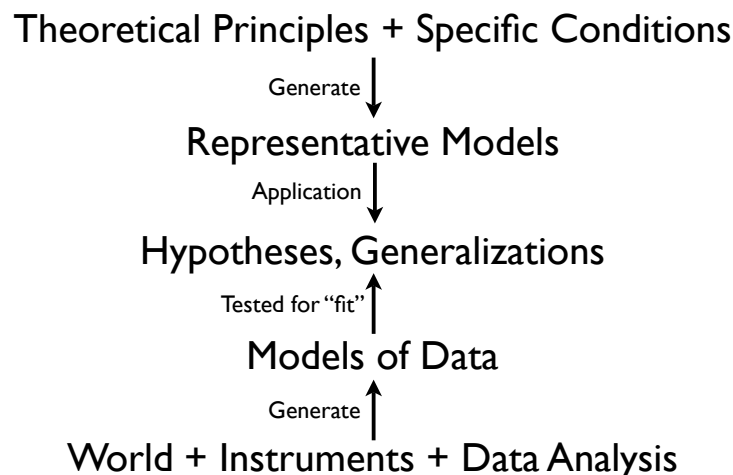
Theoretical Principles + Specific Conditions

Generate

Representative Models

Application

Hypotheses, Generalizations

Tested for "fit"

Models of Data

Generate

World + Instruments + Data Analysis